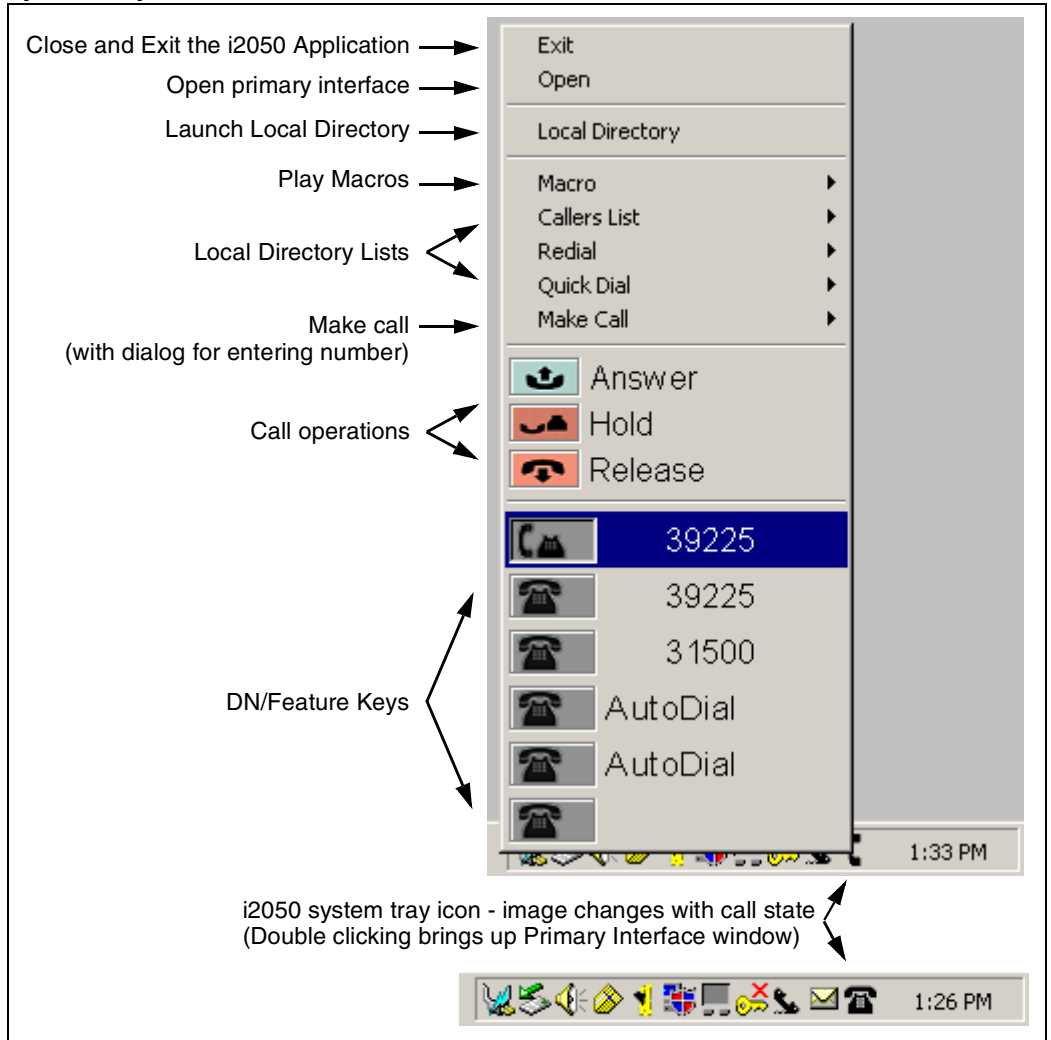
Close and Exit the i2050 Application
Open primary interface
Launch Local Directory
Play Macros
Local Directory Lists
Make call
(with dialog for entering number)
Call operations
DN/Feature Keys

Exit
Open
Local Directory
Macro
Callers List
Redial
Quick Dial
Make Call
Answer
Hold
Release
39225
39225
31500
AutoDial
AutoDial

1:33 PM

i2050 system tray icon - image changes with call state
(Double clicking brings up Primary Interface window)

1:26 PM